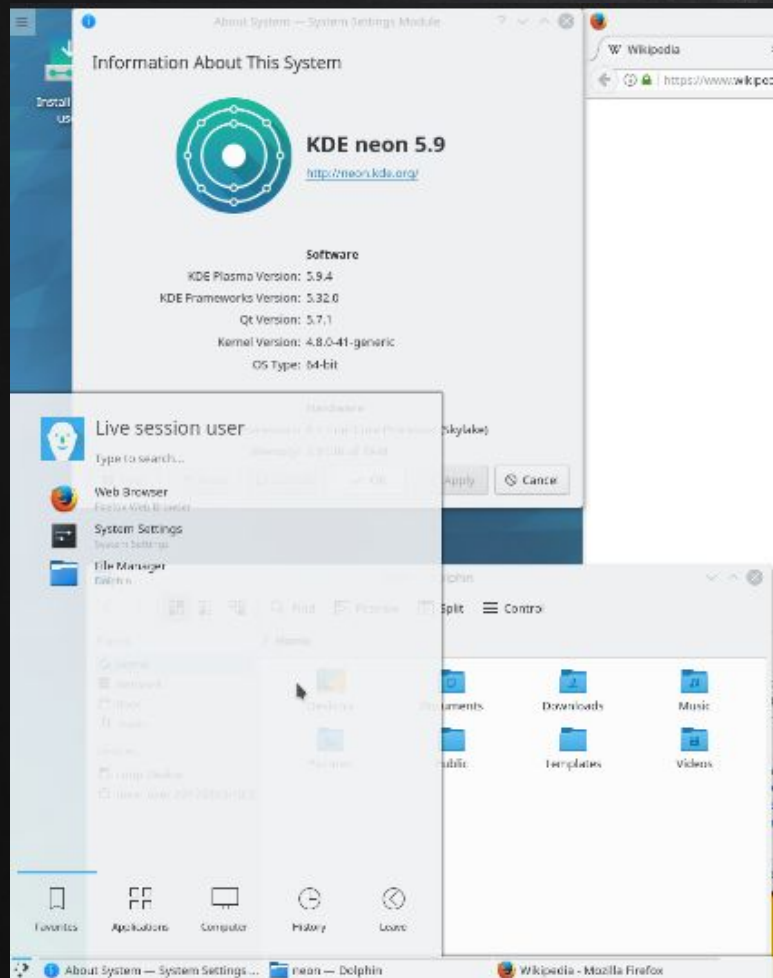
Install
us

About System — System Settings Module

Information About This System

KDE neon 5.9
http://neon.kde.org/

Software
KDE Plasma Version: 5.9.4
KDE Frameworks Version: 5.32.0
Qt Version: 5.7.1
Kernel Version: 4.8.0-41-generic
OS Type: 64-bit

Hardware
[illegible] (Skylake)
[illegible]

Apply
Cancel

W Wikipedia
https://www.wikipe

Live session user
Type to search...

Web Browser
Firefox Web Browser
System Settings
System Settings
File Manager
Dolphin

Dolphin
Split
Control

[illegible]uments
Downloads
Music
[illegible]ublic
Templates
Videos

Favorites
Applications
Computer
History
Leave

About System — System Settings ...
neon — Dolphin
Wikipedia - Mozilla Firefox